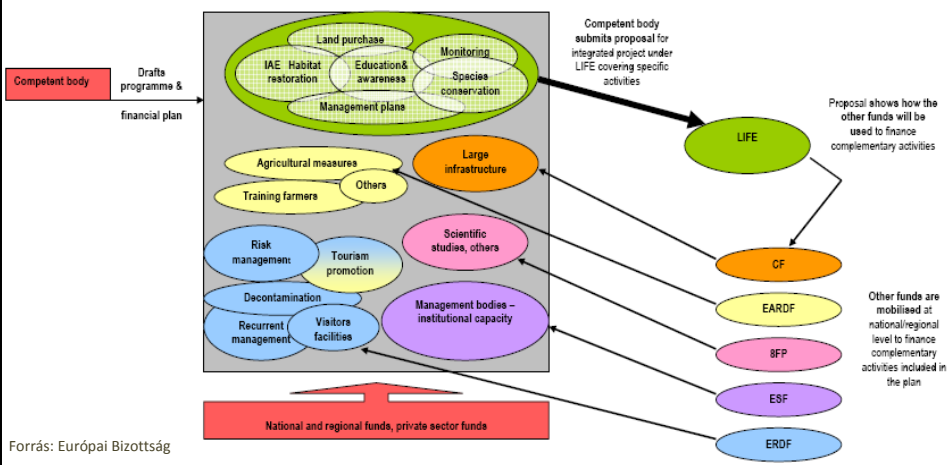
Competent body

Drafts programme & financial plan

Land purchase

IAE Habitat restoration

Education& awareness

Monitoring

Species conservation

Management plans

Competent body submits proposal for integrated project under LIFE covering specific activities

LIFE

Proposal shows how the other funds will be used to finance complementary activities

Agricultural measures

Others

Training farmers

Large infrastructure

Risk management

Tourism promotion

Scientific studies, others

Decontamination

Recurrent management

Visitors facilities

Management bodies – institutional capacity

CF

EARDF

8FP

ESF

ERDF

Other funds are mobilised at national/regional level to finance complementary activities included in the plan

National and regional funds, private sector funds

Forrás: Európai Bizottság